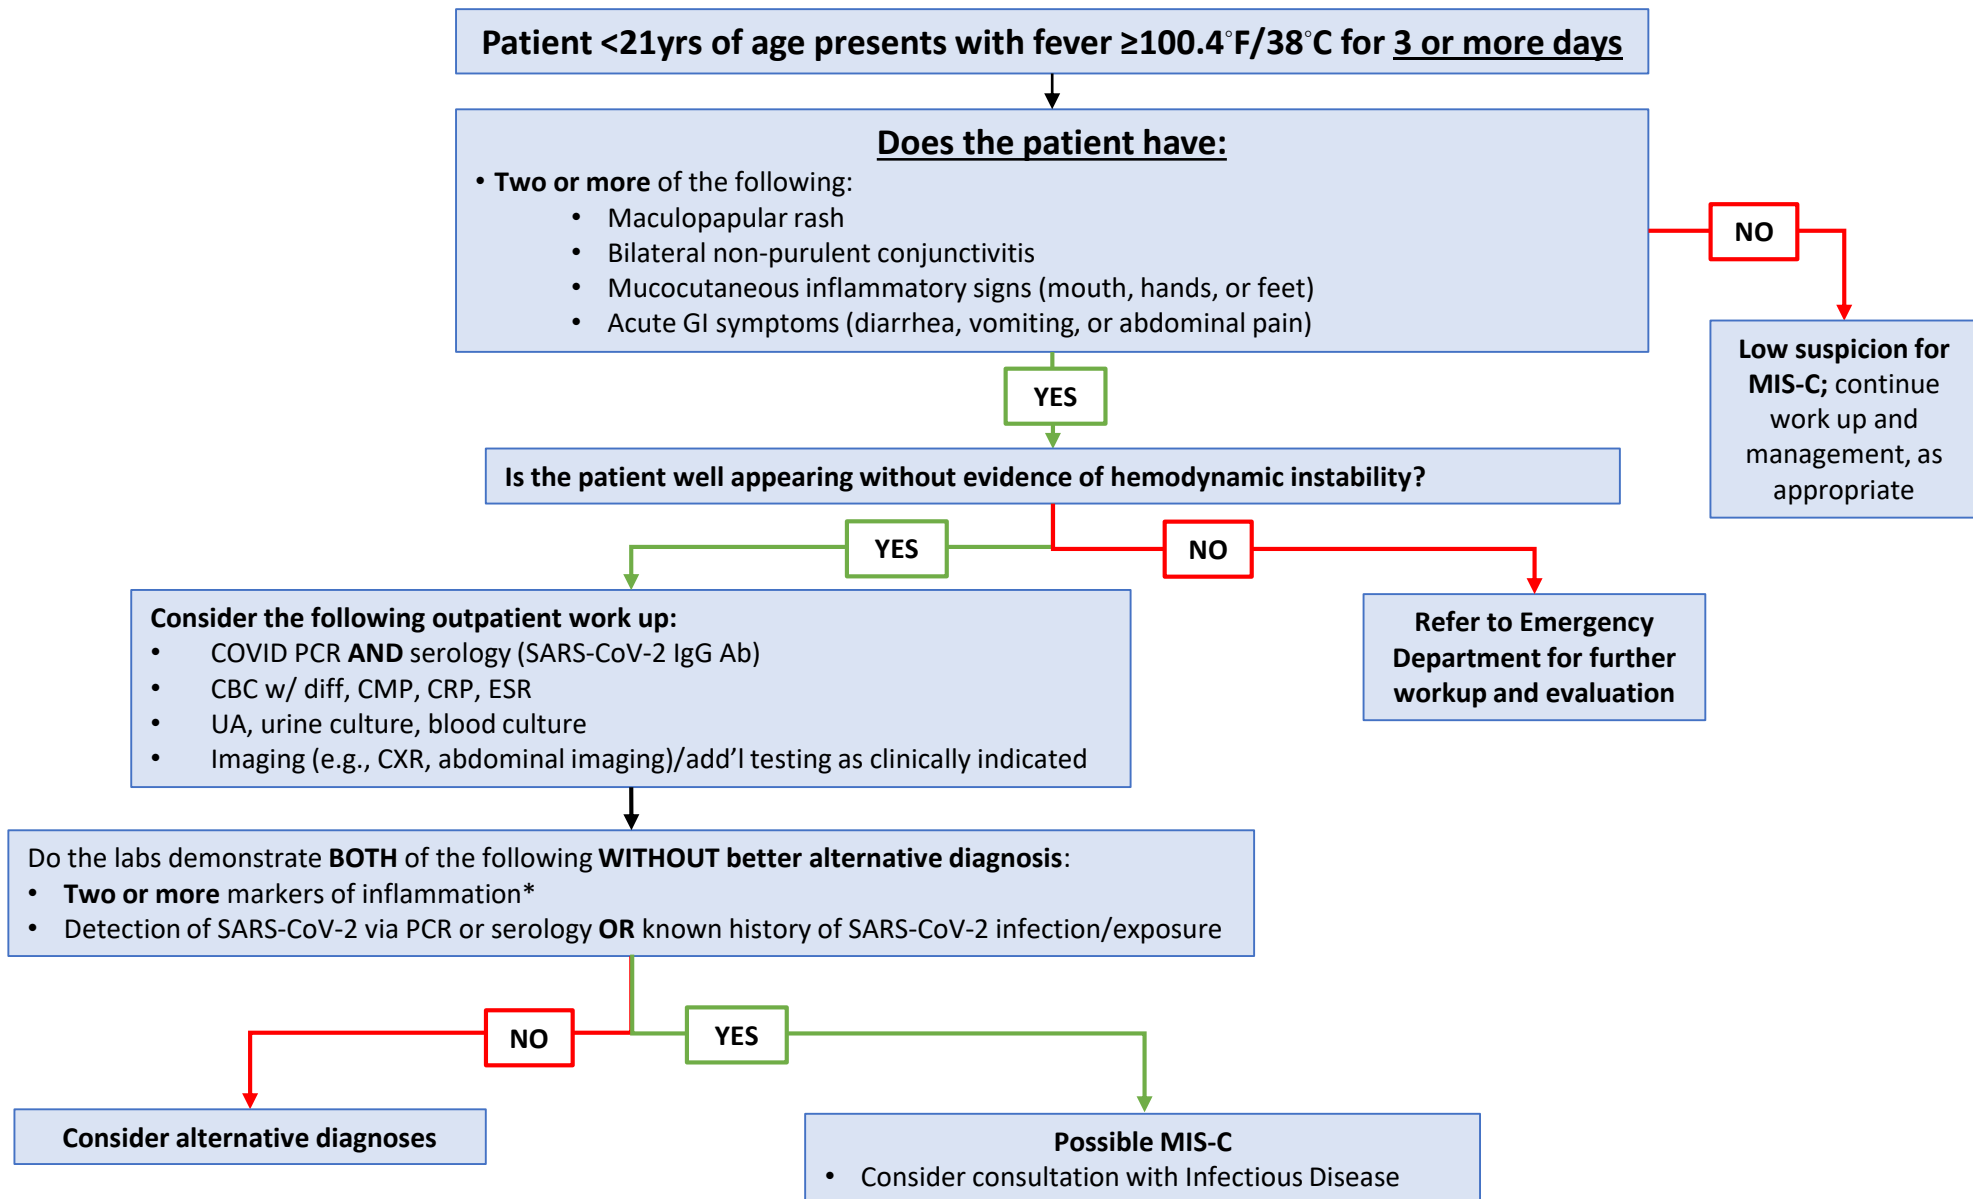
Patient <21yrs of age presents with fever ≥100.4°F/38°C for 3 or more days

Does the patient have:

• Two or more of the following:
• Maculopapular rash
• Bilateral non-purulent conjunctivitis
• Mucocutaneous inflammatory signs (mouth, hands, or feet)
• Acute GI symptoms (diarrhea, vomiting, or abdominal pain)

NO

Low suspicion for MIS-C; continue work up and management, as appropriate

YES

Is the patient well appearing without evidence of hemodynamic instability?

YES

NO

Refer to Emergency Department for further workup and evaluation

Consider the following outpatient work up:
• COVID PCR AND serology (SARS-CoV-2 IgG Ab)
• CBC w/ diff, CMP, CRP, ESR
• UA, urine culture, blood culture
• Imaging (e.g., CXR, abdominal imaging)/add'l testing as clinically indicated

Do the labs demonstrate BOTH of the following WITHOUT better alternative diagnosis:
• Two or more markers of inflammation*
• Detection of SARS-CoV-2 via PCR or serology OR known history of SARS-CoV-2 infection/exposure

NO

YES

Consider alternative diagnoses

Possible MIS-C
• Consider consultation with Infectious Disease